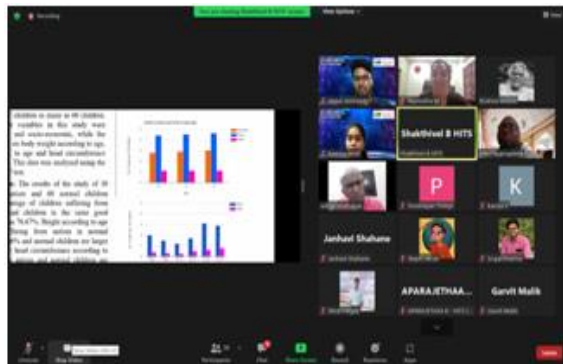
Recording

You are viewing Shakthivel B HITS's screen

View Options

View

children is many as 48 children. variables in this study were and socio-economic, while the body weight according to age, to age and head circumference. This data was analyzed using the

The results of the study of 30 and 48 normal children of children suffering from children in the same good 76.67%. Height according to age from autism in normal and normal children are larger head circumference according to

Shakthivel B HITS

P

K

Janhavi Shahane

APARAJETHAA...

Garvit Malik

Unmute

Stop Video

Participants

Chat

Share Screen

Record

Reactions

Apps

Leave